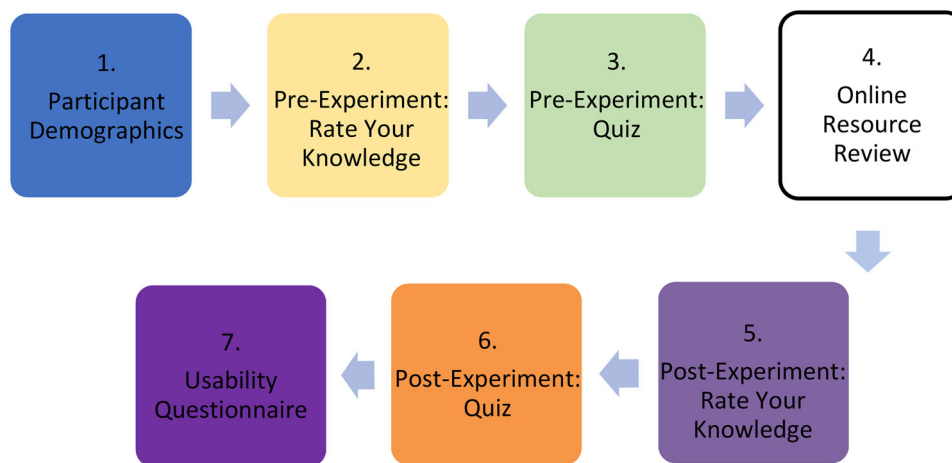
1.
Participant Demographics

2.
Pre-Experiment: Rate Your Knowledge

3.
Pre-Experiment: Quiz

4.
Online Resource Review

5.
Post-Experiment: Rate Your Knowledge

6.
Post-Experiment: Quiz

7.
Usability Questionnaire